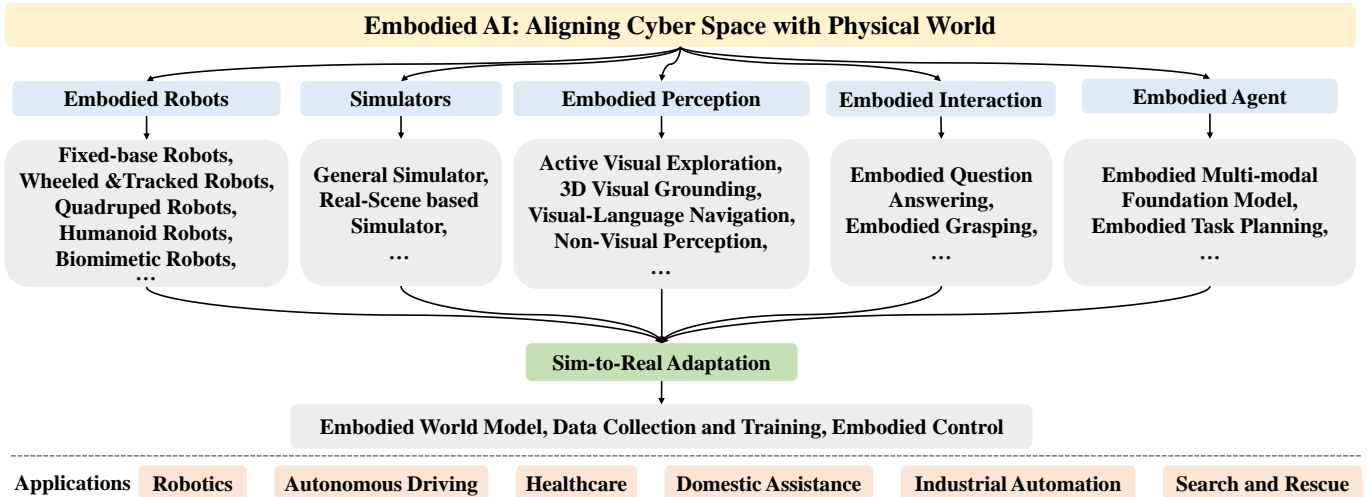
Embodied AI: Aligning Cyber Space with Physical World

Embodied Robots

Fixed-base Robots, Wheeled &Tracked Robots, Quadruped Robots, Humanoid Robots, Biomimetic Robots, …

Simulators

General Simulator, Real-Scene based Simulator, …

Embodied Perception

Active Visual Exploration, 3D Visual Grounding, Visual-Language Navigation, Non-Visual Perception, …

Embodied Interaction

Embodied Question Answering, Embodied Grasping, …

Embodied Agent

Embodied Multi-modal Foundation Model, Embodied Task Planning, …

Sim-to-Real Adaptation

Embodied World Model, Data Collection and Training, Embodied Control

Applications Robotics Autonomous Driving Healthcare Domestic Assistance Industrial Automation Search and Rescue